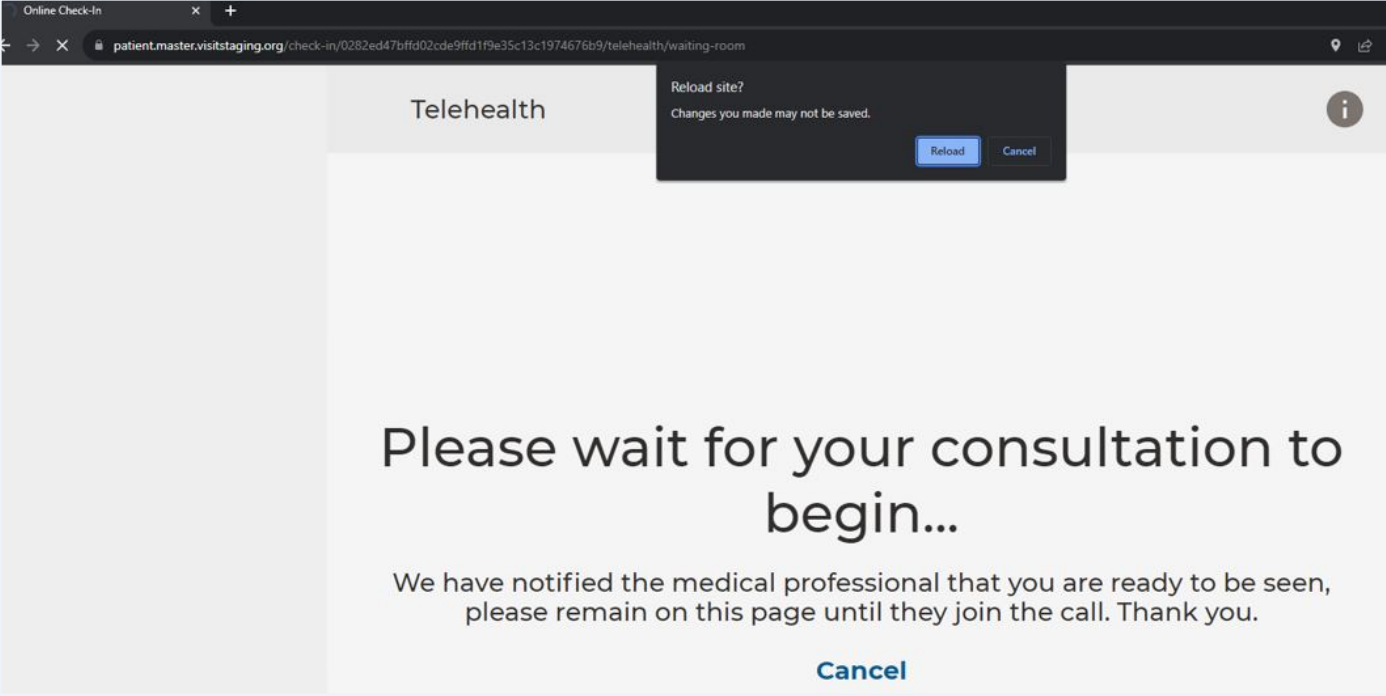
Online Check-In

patient.master.visitstaging.org/check-in/0282ed47bffd02cde9ffd1f9e35c13c1974676b9/telehealth/waiting-room

Reload site?
Changes you made may not be saved.
Reload Cancel

Telehealth

i

Please wait for your consultation to begin...

We have notified the medical professional that you are ready to be seen, please remain on this page until they join the call. Thank you.

Cancel